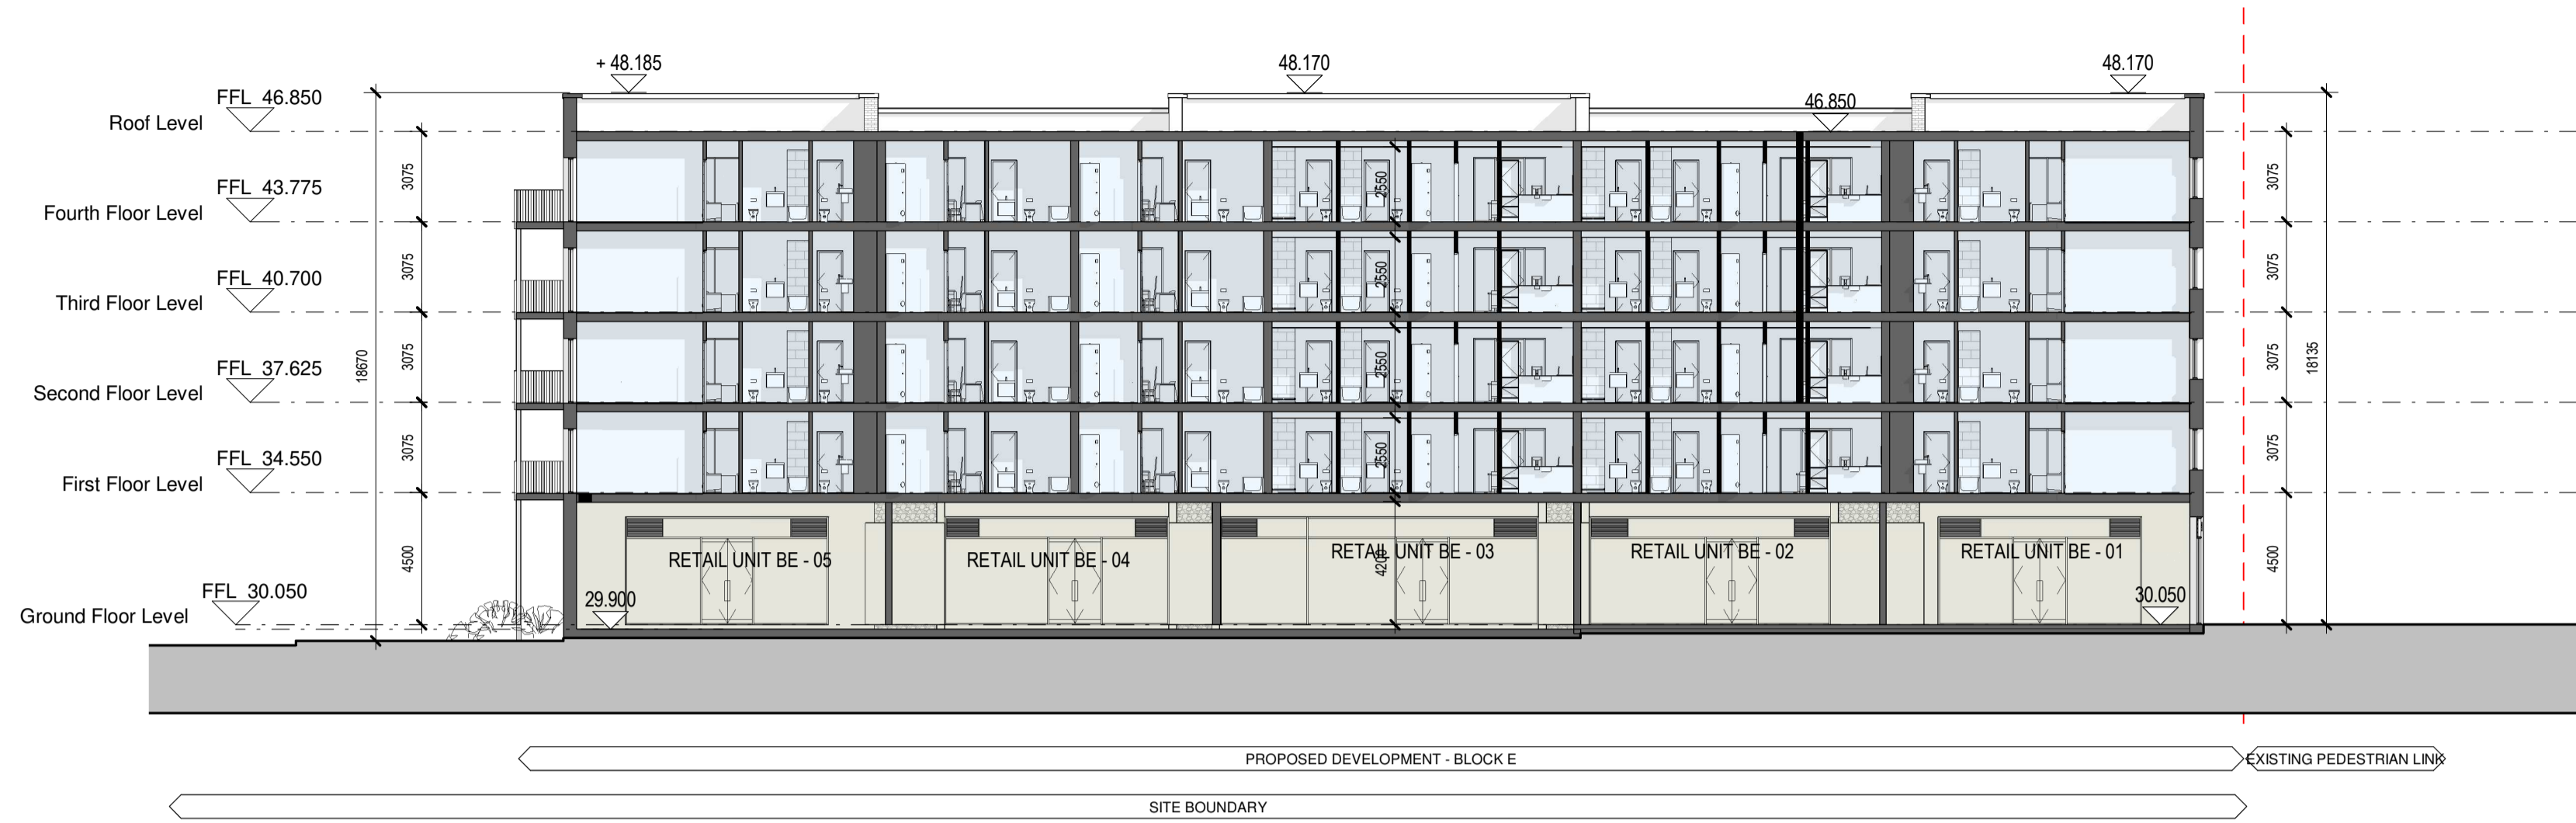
+ 48.185

48.170

48.170

46.850

FFL 46.850
Roof Level

FFL 43.775
Fourth Floor Level

FFL 40.700
Third Floor Level

FFL 37.625
Second Floor Level

FFL 34.550
First Floor Level

FFL 30.050
Ground Floor Level

3075
3075
3075
3075
4500
18670

2550
2550
2550
2550
4200

3075
3075
3075
3075
4500
18135

RETAIL UNIT BE - 05
RETAIL UNIT BE - 04
RETAIL UNIT BE - 03
RETAIL UNIT BE - 02
RETAIL UNIT BE - 01

29.900
30.050

PROPOSED DEVELOPMENT - BLOCK E
EXISTING PEDESTRIAN LINK

SITE BOUNDARY